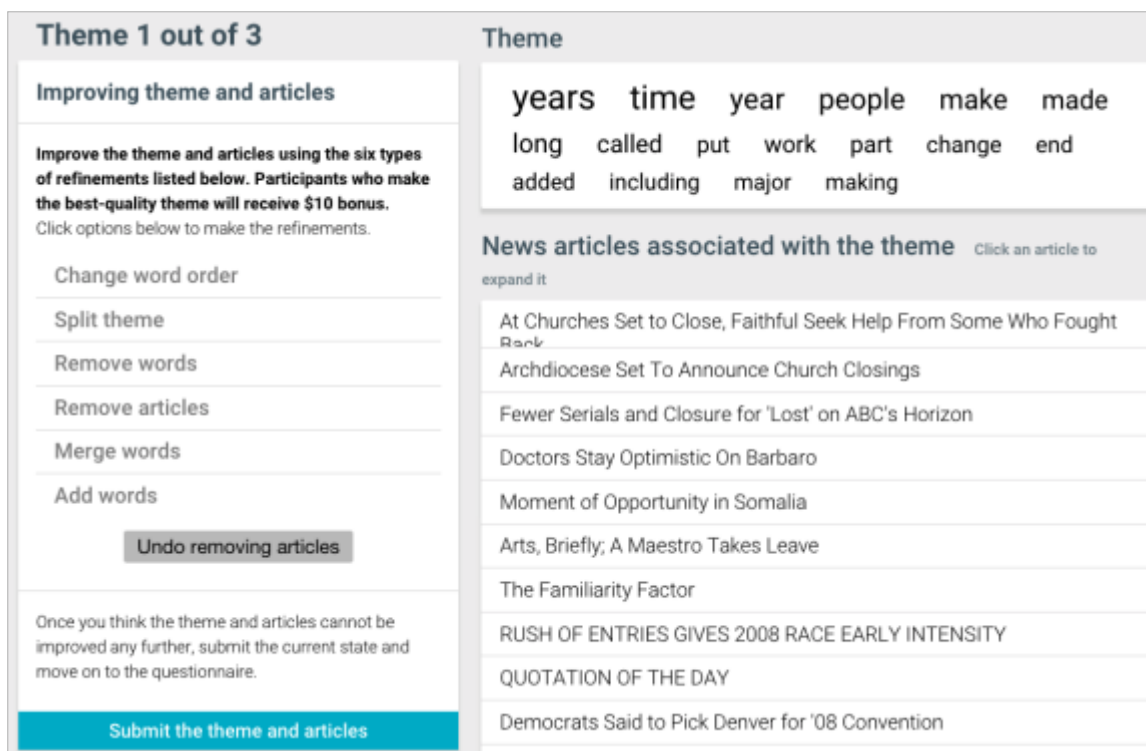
Theme 1 out of 3

Improving theme and articles

**Improve the theme and articles using the six types of refinements listed below. Participants who make the best-quality theme will receive $10 bonus.**
Click options below to make the refinements.

Change word order

Split theme

Remove words

Remove articles

Merge words

Add words

Undo removing articles

Once you think the theme and articles cannot be improved any further, submit the current state and move on to the questionnaire.

Submit the theme and articles

Theme

years time year people make made long called put work part change end added including major making

News articles associated with the theme Click an article to expand it

At Churches Set to Close, Faithful Seek Help From Some Who Fought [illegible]

Archdiocese Set To Announce Church Closings

Fewer Serials and Closure for 'Lost' on ABC's Horizon

Doctors Stay Optimistic On Barbaro

Moment of Opportunity in Somalia

Arts, Briefly; A Maestro Takes Leave

The Familiarity Factor

RUSH OF ENTRIES GIVES 2008 RACE EARLY INTENSITY

QUOTATION OF THE DAY

Democrats Said to Pick Denver for '08 Convention